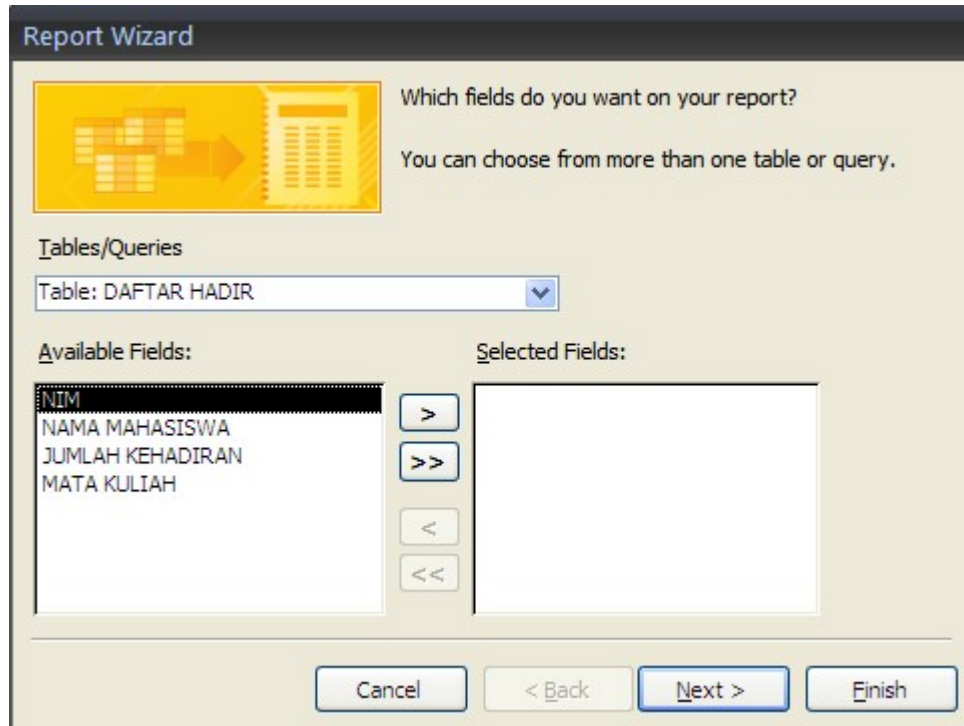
Report Wizard

Which fields do you want on your report?

You can choose from more than one table or query.

Tables/Queries

Table: DAFTAR HADIR

Available Fields:

NIM
NAMA MAHASISWA
JUMLAH KEHADIRAN
MATA KULIAH

>
>>
<
<<

Selected Fields:

Cancel
< Back
Next >
Finish